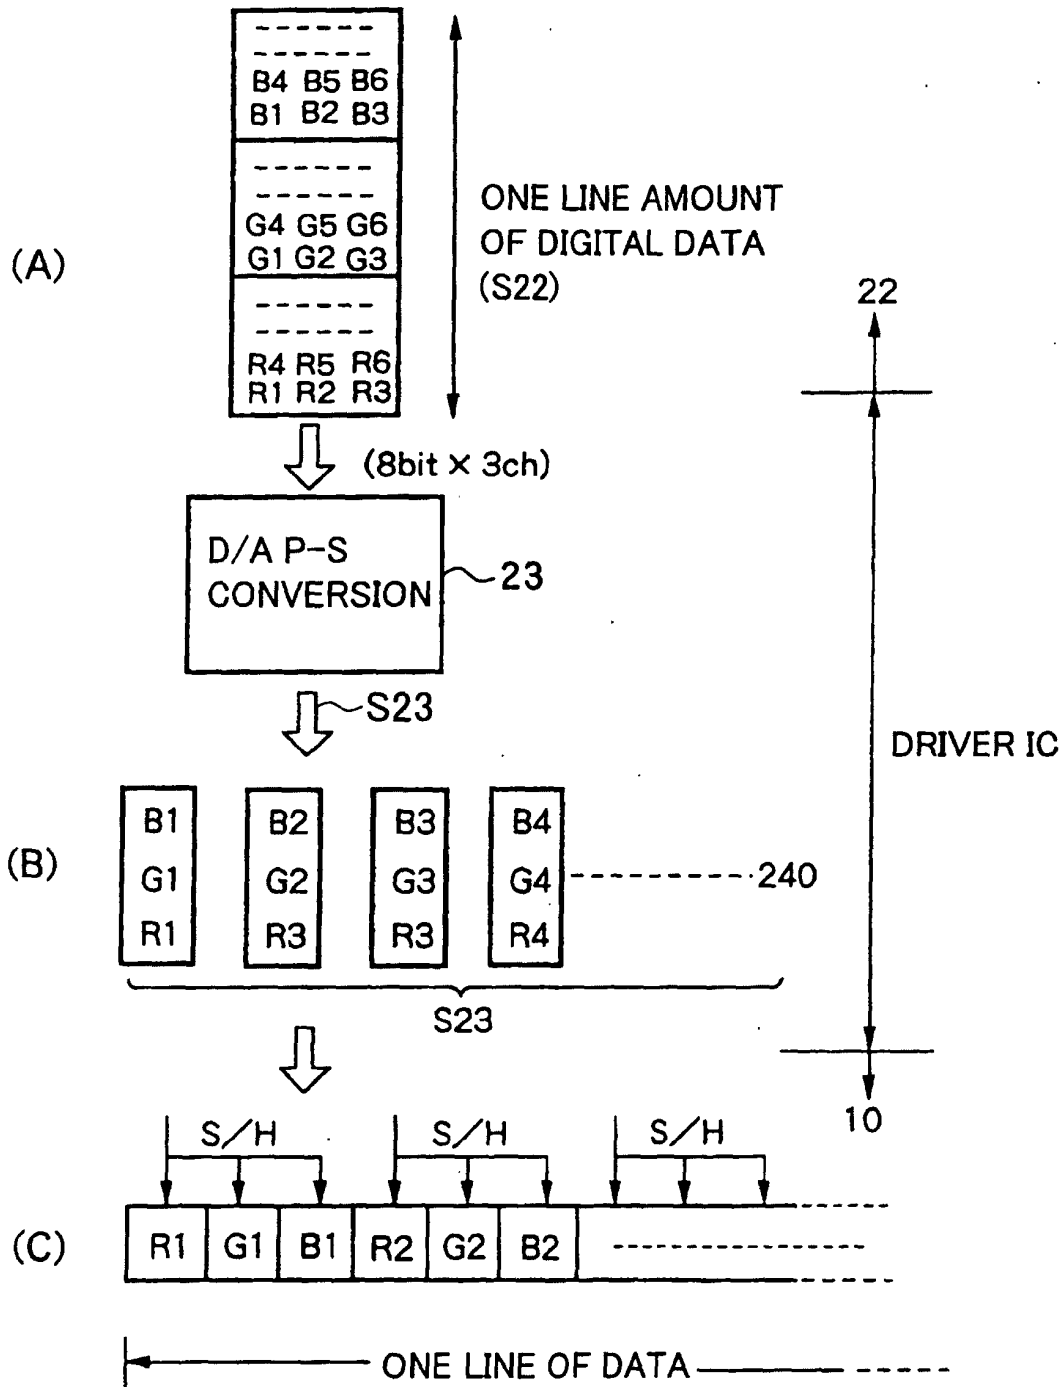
B4 B5 B6
B1 B2 B3

G4 G5 G6
G1 G2 G3

R4 R5 R6
R1 R2 R3

(A)

ONE LINE AMOUNT OF DIGITAL DATA (S22)

22

(8bit × 3ch)

D/A P-S CONVERSION

23

S23

DRIVER IC

(B)

| B1 | B2 | B3 | B4 |
|---|---|---|---|
| G1 | G2 | G3 | G4 |
| R1 | R3 | R3 | R4 |

240

S23

10

S/H S/H S/H

(C)

| R1 | G1 | B1 | R2 | G2 | B2 |
|---|---|---|---|---|---|

ONE LINE OF DATA